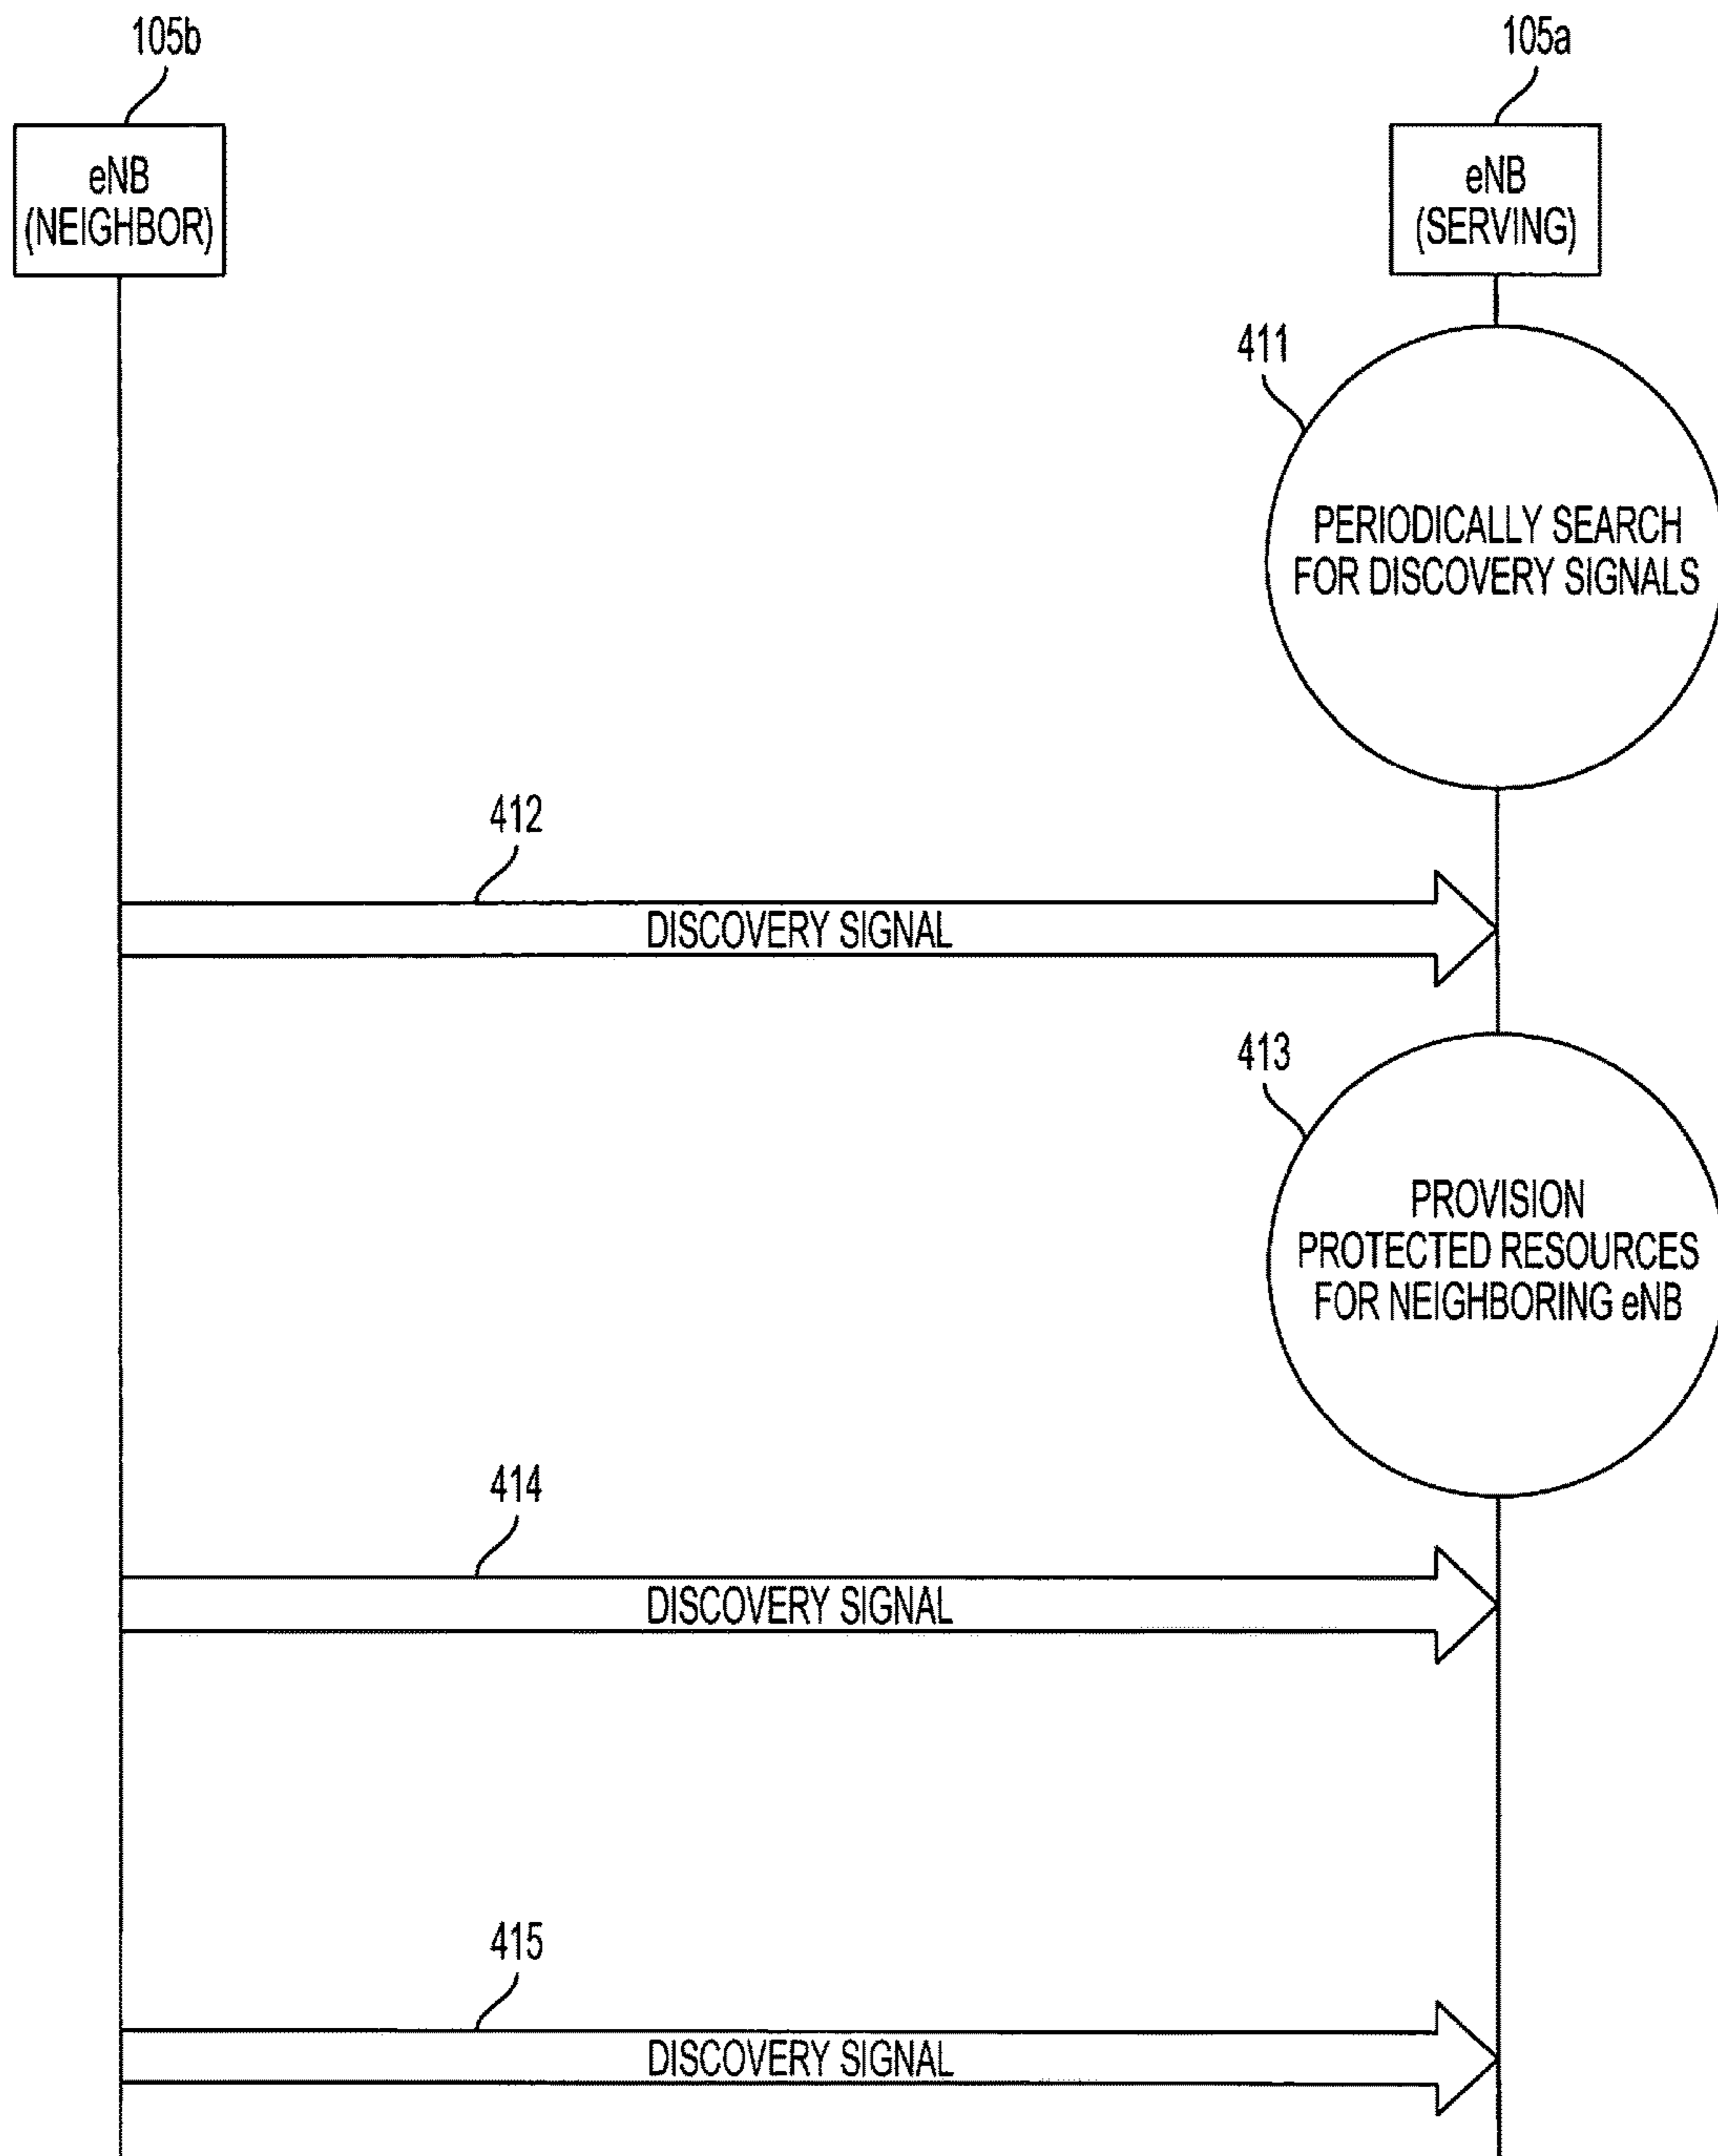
105b

eNB
(NEIGHBOR)

105a

eNB
(SERVING)

411

PERIODICALLY SEARCH FOR DISCOVERY SIGNALS

412

DISCOVERY SIGNAL

413

PROVISION PROTECTED RESOURCES FOR NEIGHBORING eNB

414

DISCOVERY SIGNAL

415

DISCOVERY SIGNAL